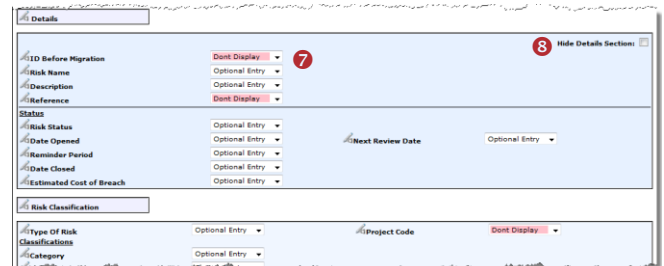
Details

Hide Details Section:

8

ID Before Migration Dont Display 7

Risk Name Optional Entry

Description Optional Entry

Reference Dont Display

Status

Risk Status Optional Entry

Date Opened Optional Entry

Next Review Date Optional Entry

Reminder Period Optional Entry

Date Closed Optional Entry

Estimated Cost of Breach Optional Entry

Risk Classification

Type Of Risk Optional Entry

Project Code Dont Display

Classifications

Category Optional Entry